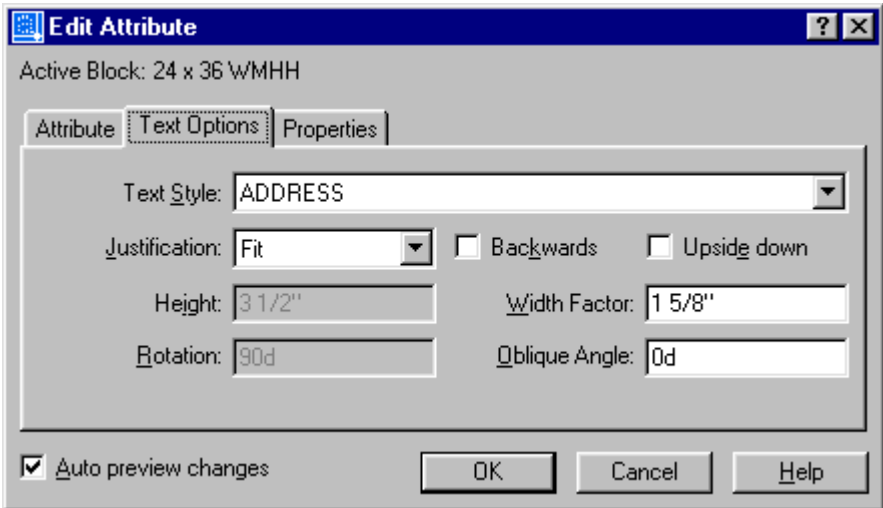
Edit Attribute

?

Active Block: 24 x 36 WMHH

Attribute | Text Options | Properties

Text Style: ADDRESS

Justification: Fit

Backwards

Upside down

Height: 3 1/2"

Width Factor: 1 5/8"

Rotation: 90d

Oblique Angle: 0d

Auto preview changes

OK

Cancel

Help